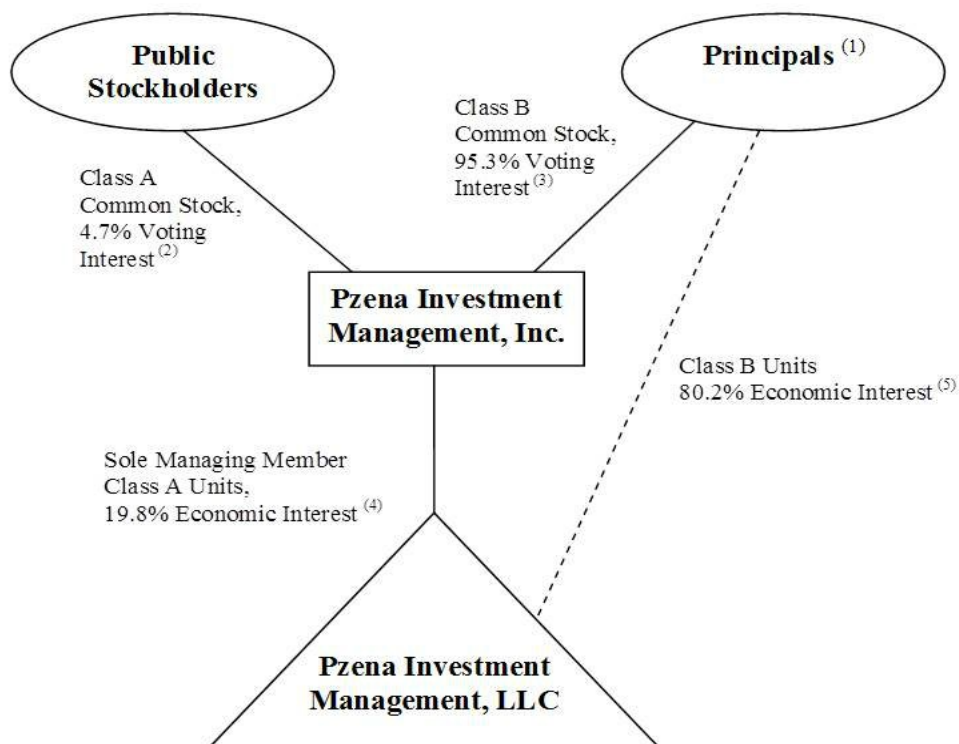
Public Stockholders

Principals $^{(1)}$

Class B Common Stock, 95.3% Voting Interest $^{(3)}$

Class A Common Stock, 4.7% Voting Interest $^{(2)}$

Pzena Investment Management, Inc.

Class B Units 80.2% Economic Interest $^{(5)}$

Sole Managing Member Class A Units, 19.8% Economic Interest $^{(4)}$

Pzena Investment Management, LLC